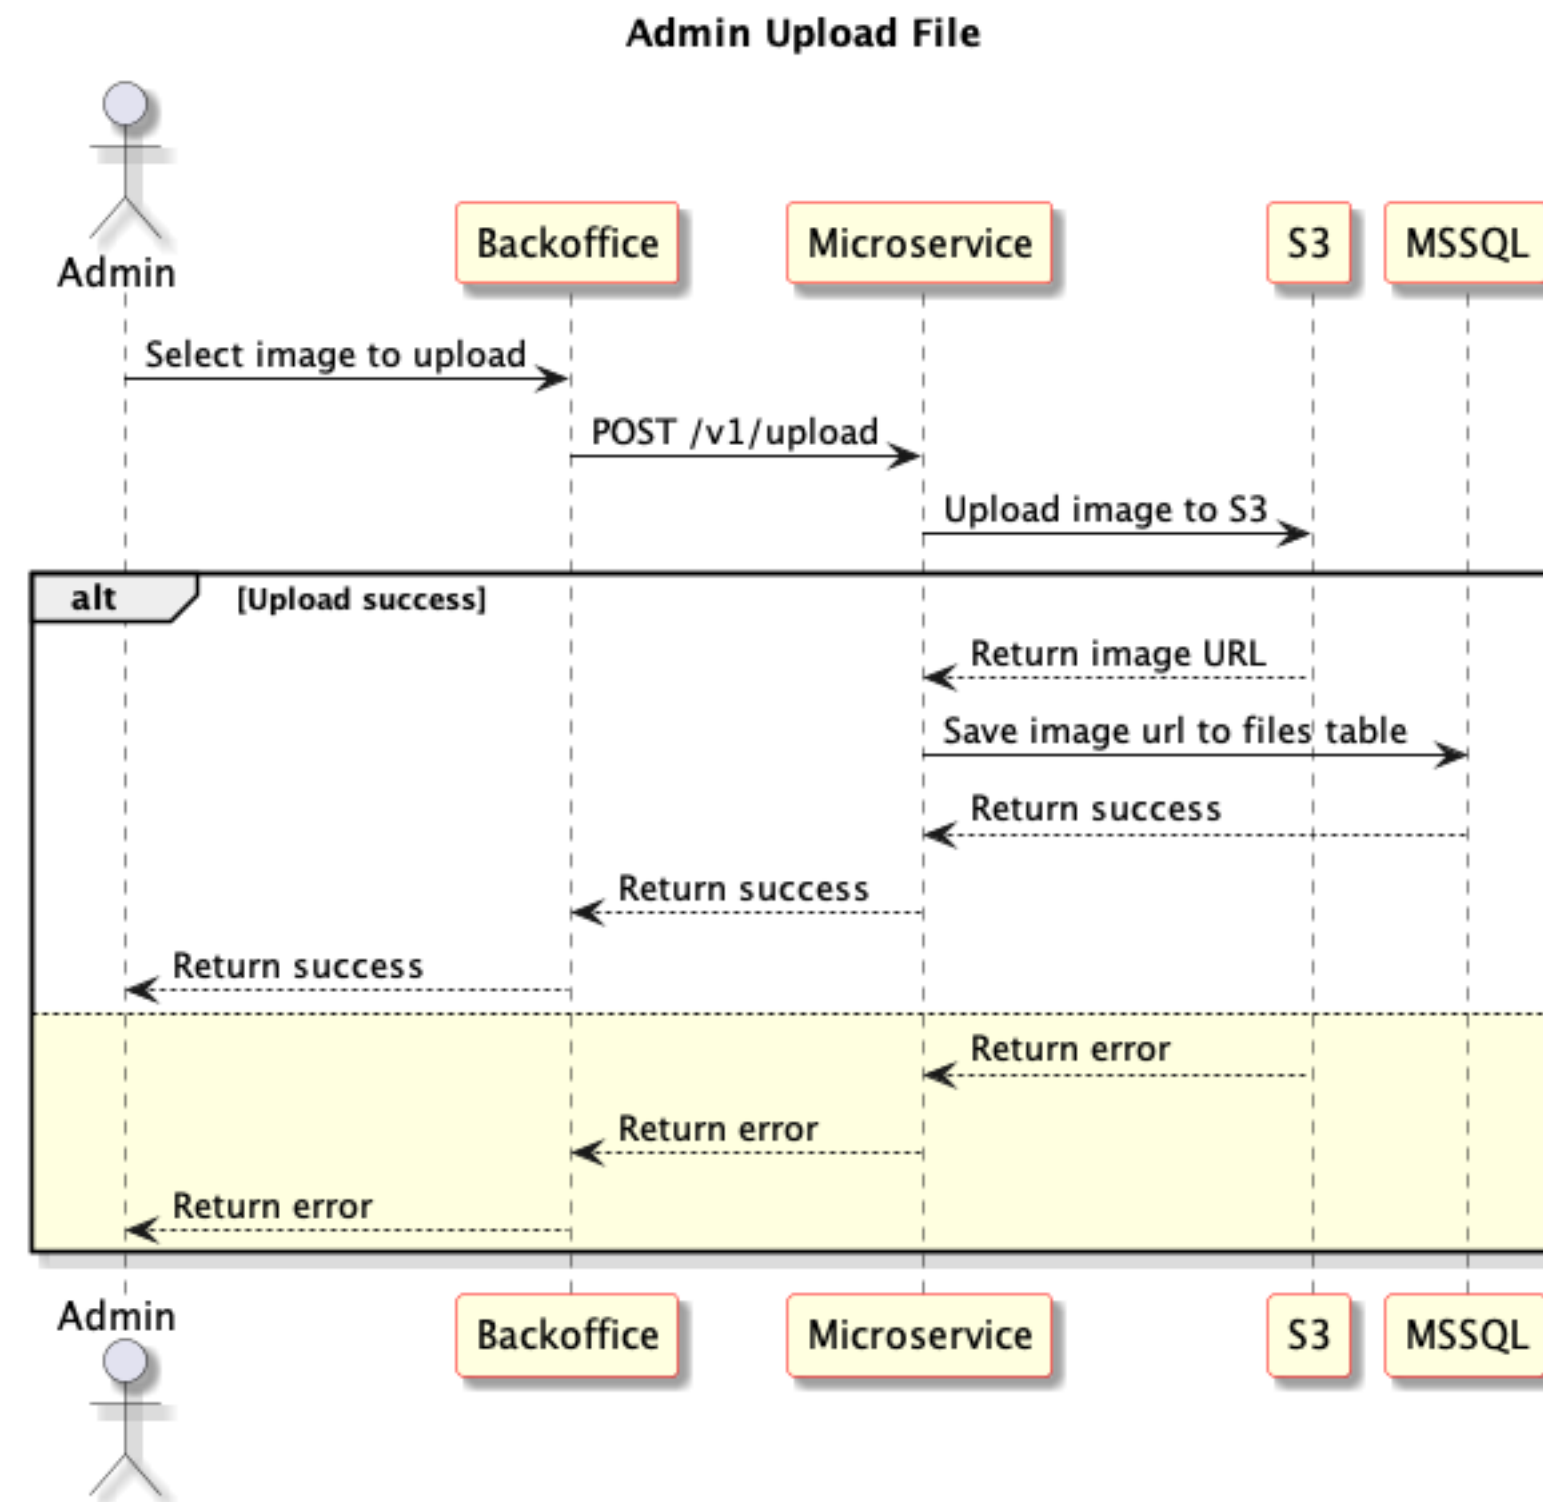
Admin Upload File

Admin
Backoffice
Microservice
S3
MSSQL

Select image to upload
POST /v1/upload
Upload image to S3

alt [Upload success]

Return image URL
Save image url to files table
Return success
Return success
Return success

Return error
Return error
Return error

Admin
Backoffice
Microservice
S3
MSSQL